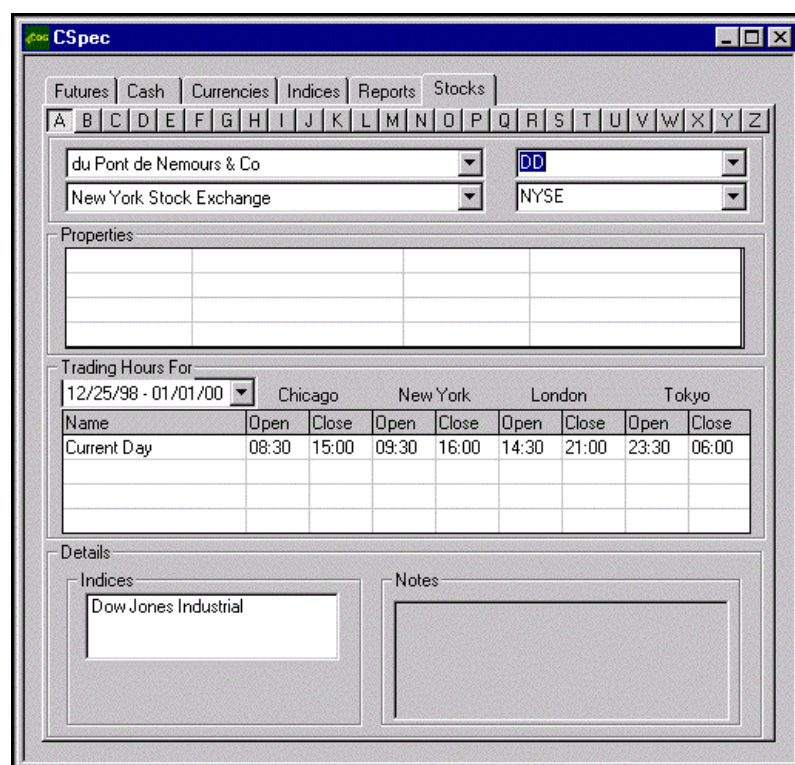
CSpec

Futures | Cash | Currencies | Indices | Reports | Stocks

A B C D E F G H I J K L M N O P Q R S T U V W X Y Z

du Pont de Nemours & Co
DD
New York Stock Exchange
NYSE

Properties

Trading Hours For
12/25/98 - 01/01/00

| | Chicago | | New York | | London | | Tokyo | |
|---|---|---|---|---|---|---|---|---|
| Name | Open | Close | Open | Close | Open | Close | Open | Close |
| Current Day | 08:30 | 15:00 | 09:30 | 16:00 | 14:30 | 21:00 | 23:30 | 06:00 |

Details

Indices
Dow Jones Industrial

Notes